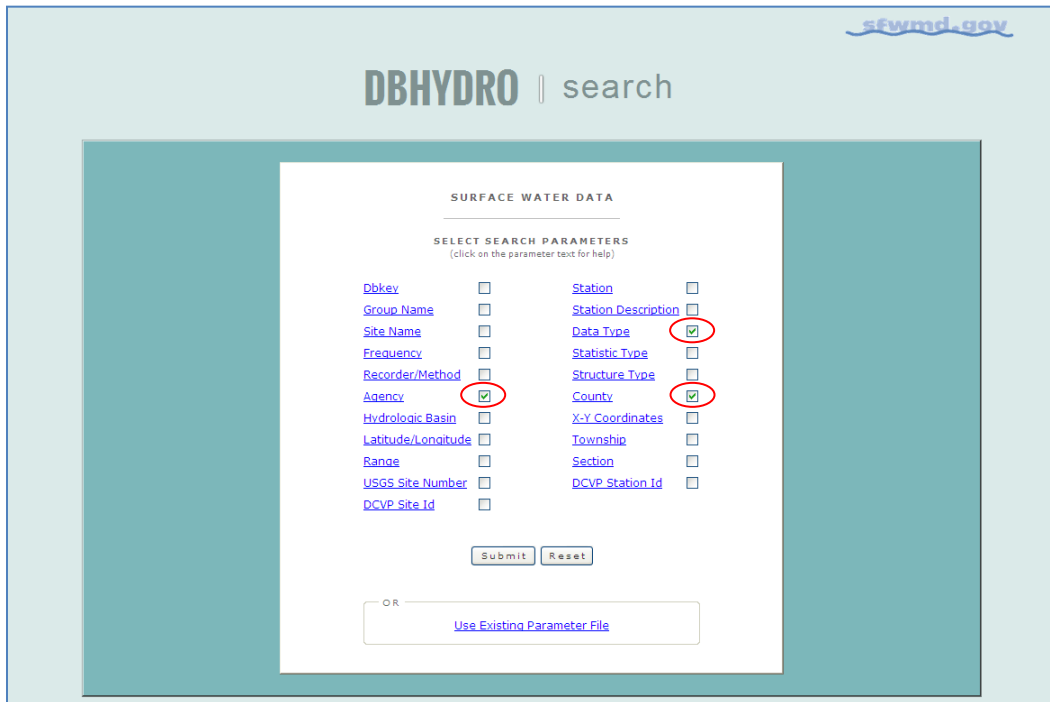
sfwmd.gov

DBHYDRO | search

SURFACE WATER DATA

SELECT SEARCH PARAMETERS
(click on the parameter text for help)

| | | | |
|---|---|---|---|
| Dbkey | ☐ | Station | ☐ |
| Group Name | ☐ | Station Description | ☐ |
| Site Name | ☐ | Data Type | ☑ |
| Frequency | ☐ | Statistic Type | ☐ |
| Recorder/Method | ☐ | Structure Type | ☐ |
| Agency | ☑ | County | ☑ |
| Hydrologic Basin | ☐ | X-Y Coordinates | ☐ |
| Latitude/Longitude | ☐ | Township | ☐ |
| Range | ☐ | Section | ☐ |
| USGS Site Number | ☐ | DCVP Station Id | ☐ |
| DCVP Site Id | ☐ | | |

Submit Reset

OR

Use Existing Parameter File